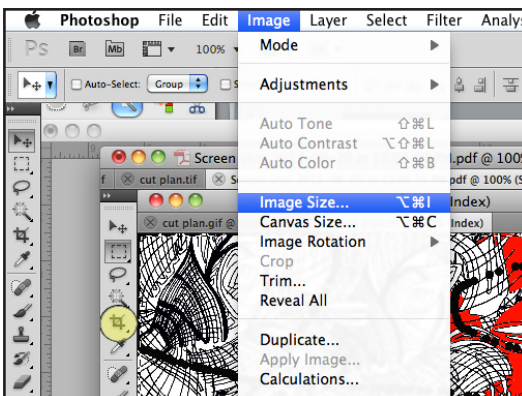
Photoshop File Edit Image Layer Select Filter Analys

Ps Br Mb 100%

Auto-Select: Group

Mode
Adjustments
Auto Tone ⇧⌘L
Auto Contrast ⌥⇧⌘L
Auto Color ⇧⌘B
Image Size... ⌥⌘I
Canvas Size... ⌥⌘C
Image Rotation
Crop
Trim...
Reveal All
Duplicate...
Apply Image...
Calculations...

Screen
cut plan.tif
cut plan.gif @
.pdf @ 100%
pdf @ 100% (S
Index)
Index)